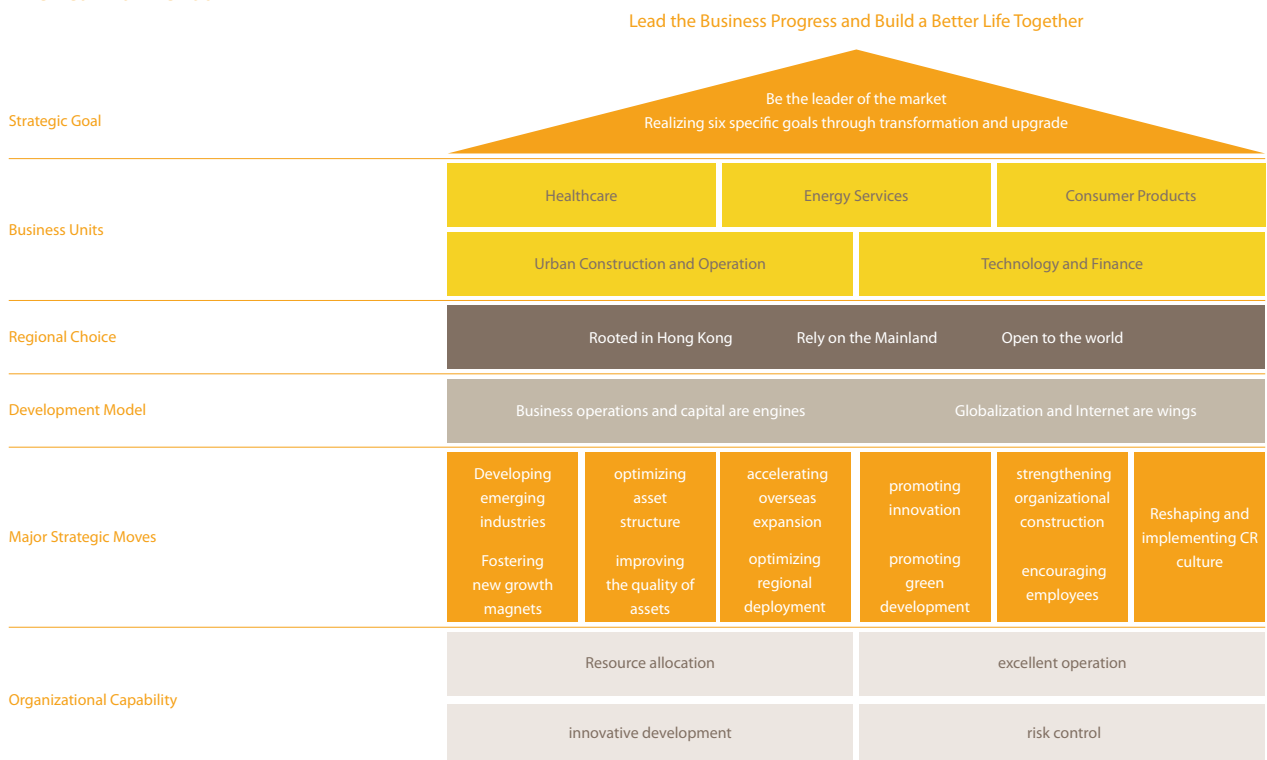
Lead the Business Progress and Build a Better Life Together

Strategic Goal

Be the leader of the market
Realizing six specific goals through transformation and upgrade

Business Units

Healthcare

Energy Services

Consumer Products

Urban Construction and Operation

Technology and Finance

Regional Choice

Rooted in Hong Kong

Rely on the Mainland

Open to the world

Development Model

Business operations and capital are engines

Globalization and Internet are wings

Major Strategic Moves

Developing emerging industries

Fostering new growth magnets

optimizing asset structure

improving the quality of assets

accelerating overseas expansion

optimizing regional deployment

promoting innovation

promoting green development

strengthening organizational construction

encouraging employees

Reshaping and implementing CR culture

Organizational Capability

Resource allocation

excellent operation

innovative development

risk control